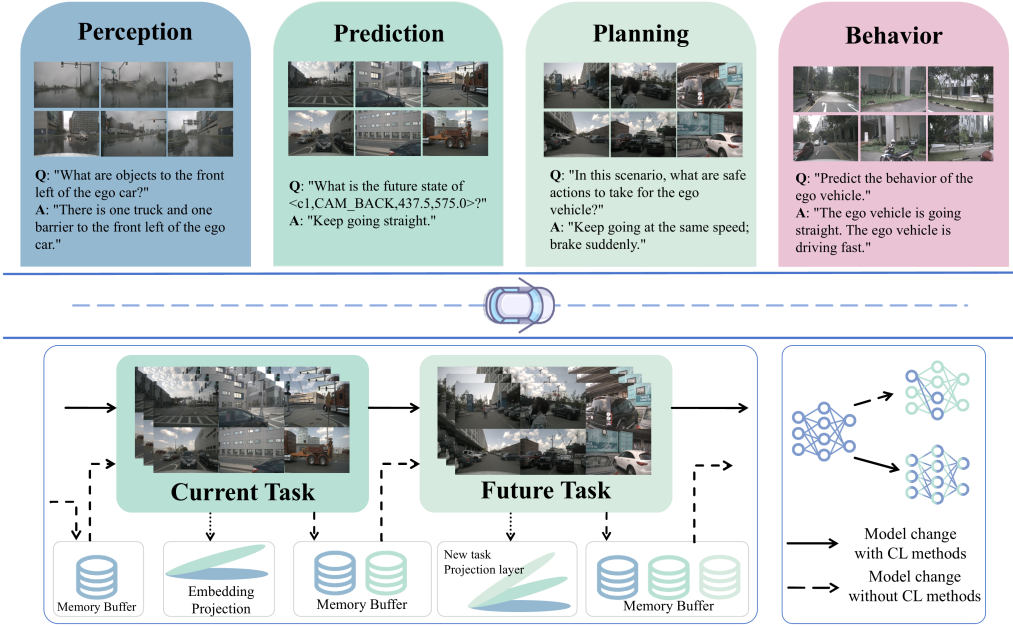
Perception

Q: "What are objects to the front left of the ego car?"
A: "There is one truck and one barrier to the front left of the ego car."

Prediction

Q: "What is the future state of <c1,CAM_BACK,437.5,575.0>?"
A: "Keep going straight."

Planning

Q: "In this scenario, what are safe actions to take for the ego vehicle?"
A: "Keep going at the same speed; brake suddenly."

Behavior

Q: "Predict the behavior of the ego vehicle."
A: "The ego vehicle is going straight. The ego vehicle is driving fast."

Current Task

Future Task

Memory Buffer

Embedding Projection

Memory Buffer

New task Projection layer

Memory Buffer

Model change with CL methods

Model change without CL methods